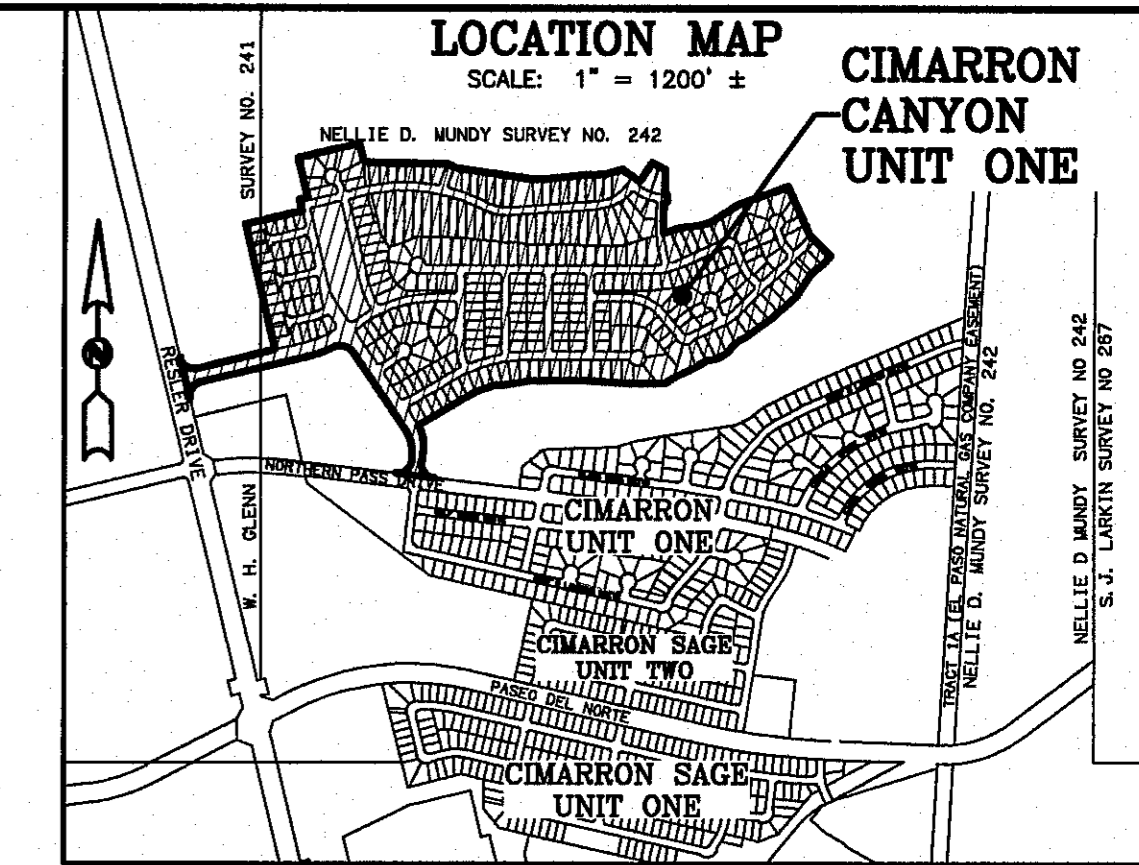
LOCATION MAP
SCALE: 1" = 1200' ±

CIMARRON CANYON UNIT ONE

NELLIE D. MUNDY SURVEY NO. 242

SURVEY NO. 241

W. H. GLENN

RESLER DRIVE

N

NORTHERN PASS DRIVE

CIMARRON UNIT ONE

CIMARRON SAGE UNIT TWO

PASEO DEL NORTE

CIMARRON SAGE UNIT ONE

TRACT 1A (EL PASO NATURAL GAS COMPANY EASEMENT)
NELLIE D. MUNDY SURVEY NO. 242

NELLIE D MUNDY SURVEY NO 242
S. J. LARKIN SURVEY NO 267